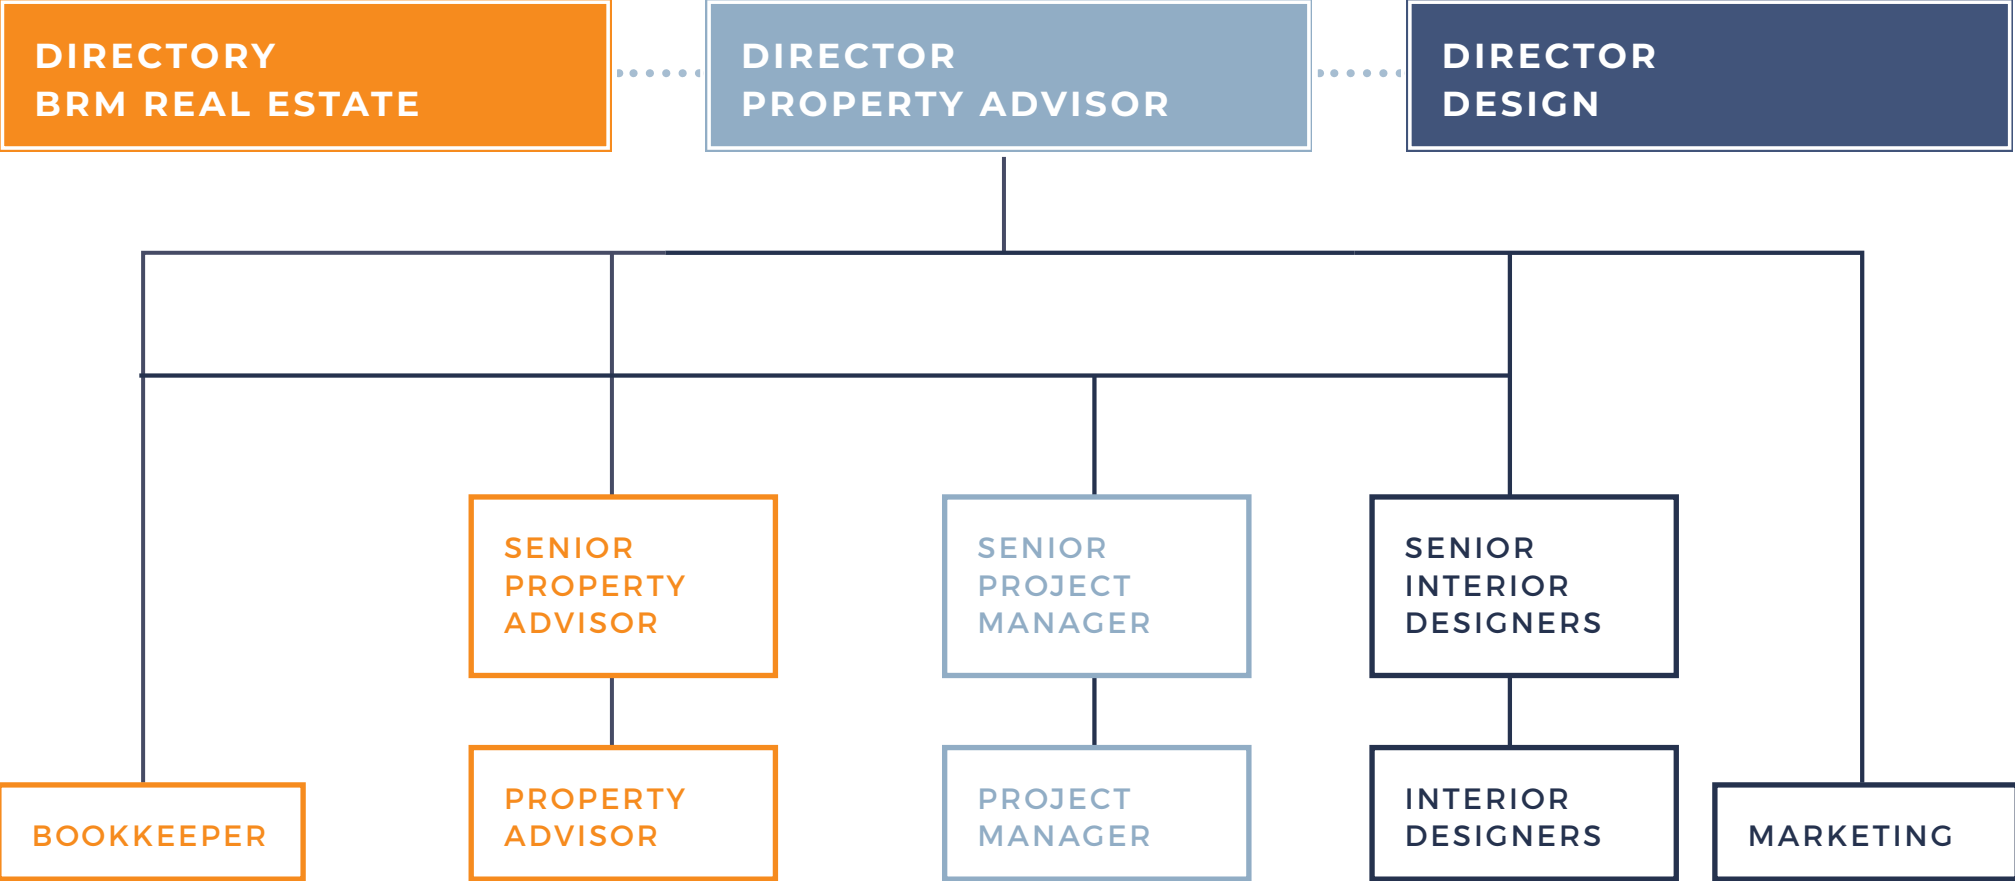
DIRECTORY
BRM REAL ESTATE

DIRECTOR
PROPERTY ADVISOR

DIRECTOR
DESIGN

SENIOR
PROPERTY
ADVISOR

SENIOR
PROJECT
MANAGER

SENIOR
INTERIOR
DESIGNERS

BOOKKEEPER

PROPERTY
ADVISOR

PROJECT
MANAGER

INTERIOR
DESIGNERS

MARKETING